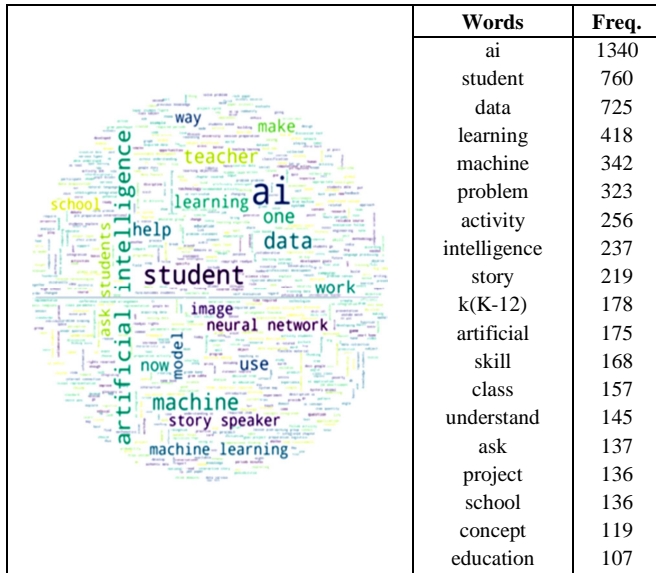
way make teacher intelligence ai school learning one help data student students ask artificial work image neural network model now use machine story speaker machine learning

| Words | Freq. |
|---|---|
| ai | 1340 |
| student | 760 |
| data | 725 |
| learning | 418 |
| machine | 342 |
| problem | 323 |
| activity | 256 |
| intelligence | 237 |
| story | 219 |
| k(K-12) | 178 |
| artificial | 175 |
| skill | 168 |
| class | 157 |
| understand | 145 |
| ask | 137 |
| project | 136 |
| school | 136 |
| concept | 119 |
| education | 107 |